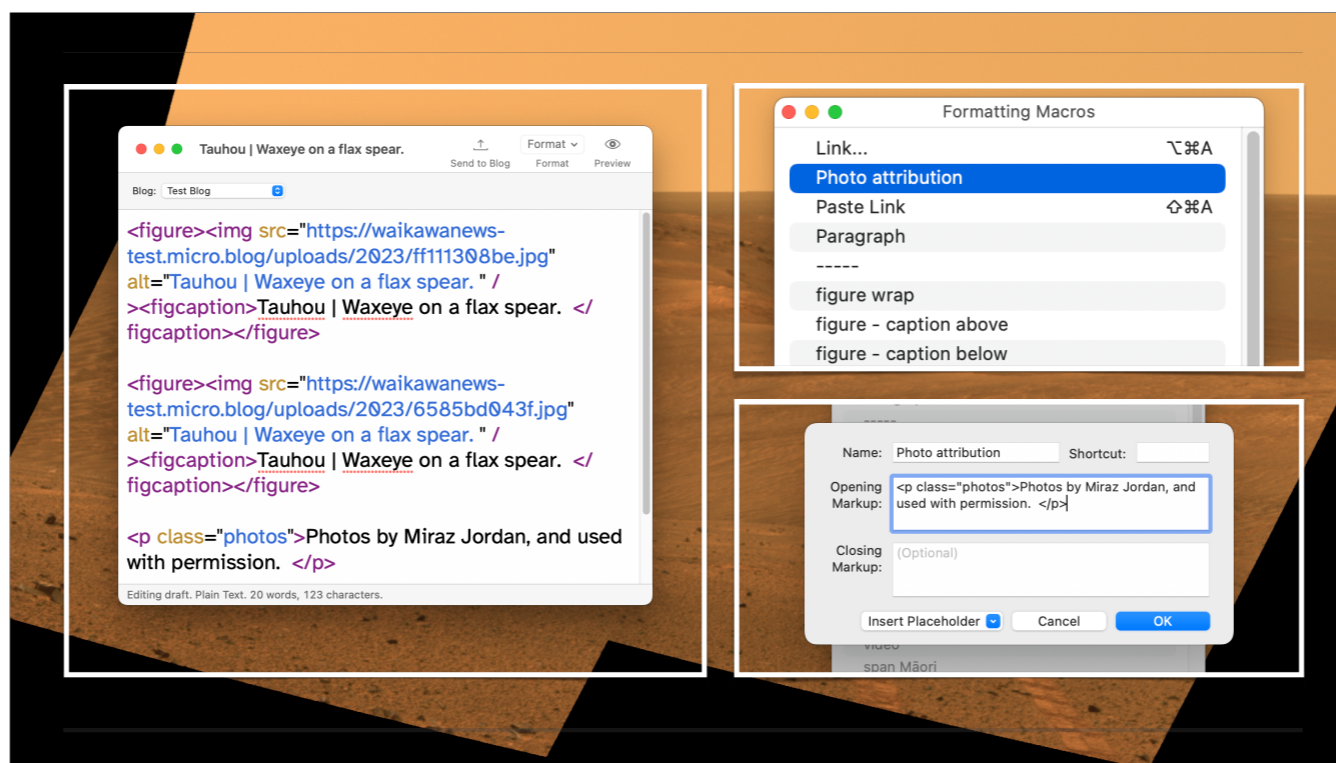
Tauhou | Waxeye on a flax spear.

Send to Blog

Format

Format

Preview

Blog: Test Blog

<figure><img src="https://waikawanews-test.micro.blog/uploads/2023/ff111308be.jpg" alt="Tauhou | Waxeye on a flax spear. " /><figcaption>Tauhou | Waxeye on a flax spear. </figcaption></figure>

<figure><img src="https://waikawanews-test.micro.blog/uploads/2023/6585bd043f.jpg" alt="Tauhou | Waxeye on a flax spear. " /><figcaption>Tauhou | Waxeye on a flax spear. </figcaption></figure>

<p class="photos">Photos by Miraz Jordan, and used with permission. </p>

Editing draft. Plain Text. 20 words, 123 characters.

Formatting Macros

Link... ⌥⌘A

Photo attribution

Paste Link ⇧⌘A

Paragraph

-----

figure wrap

figure - caption above

figure - caption below

Name: Photo attribution

Shortcut:

Opening Markup: <p class="photos">Photos by Miraz Jordan, and used with permission. </p>

Closing Markup: (Optional)

Insert Placeholder

Cancel

OK

video

span Māori